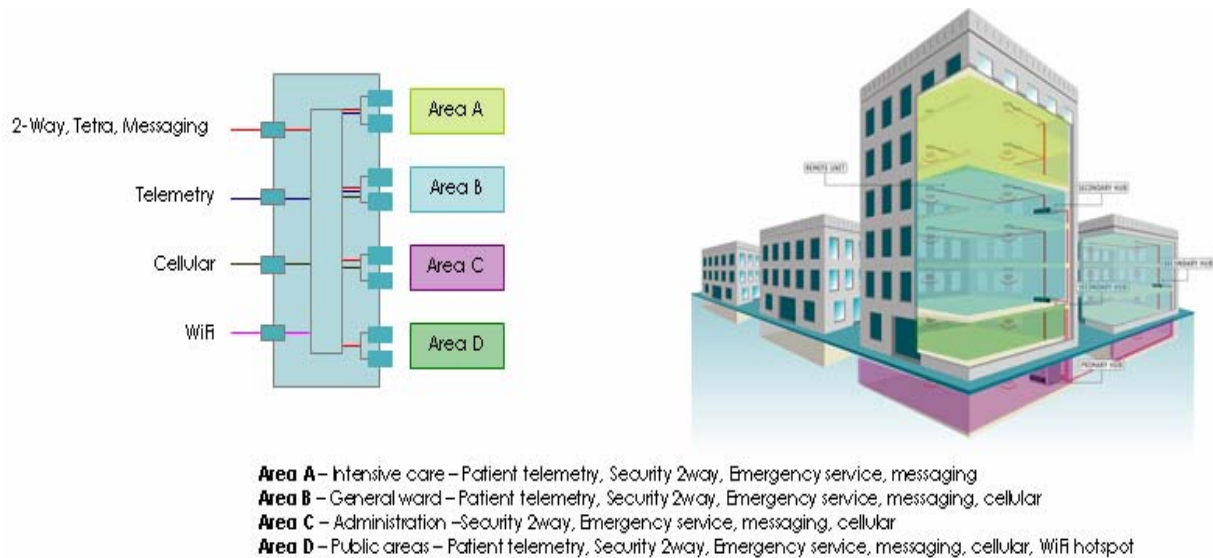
2-Way, Tetra, Messaging

Telemetry

Cellular

WiFi

Area A

Area B

Area C

Area D

REMOTE UNIT

SECONDARY HUB

SECONDARY HUB

SECONDARY HUB

PRIMARY HUB

**Area A** – Intensive care – Patient telemetry, Security 2way, Emergency service, messaging
**Area B** – General ward – Patient telemetry, Security 2way, Emergency service, messaging, cellular
**Area C** – Administration –Security 2way, Emergency service, messaging, cellular
**Area D** – Public areas – Patient telemetry, Security 2way, Emergency service, messaging, cellular, WiFi hotspot